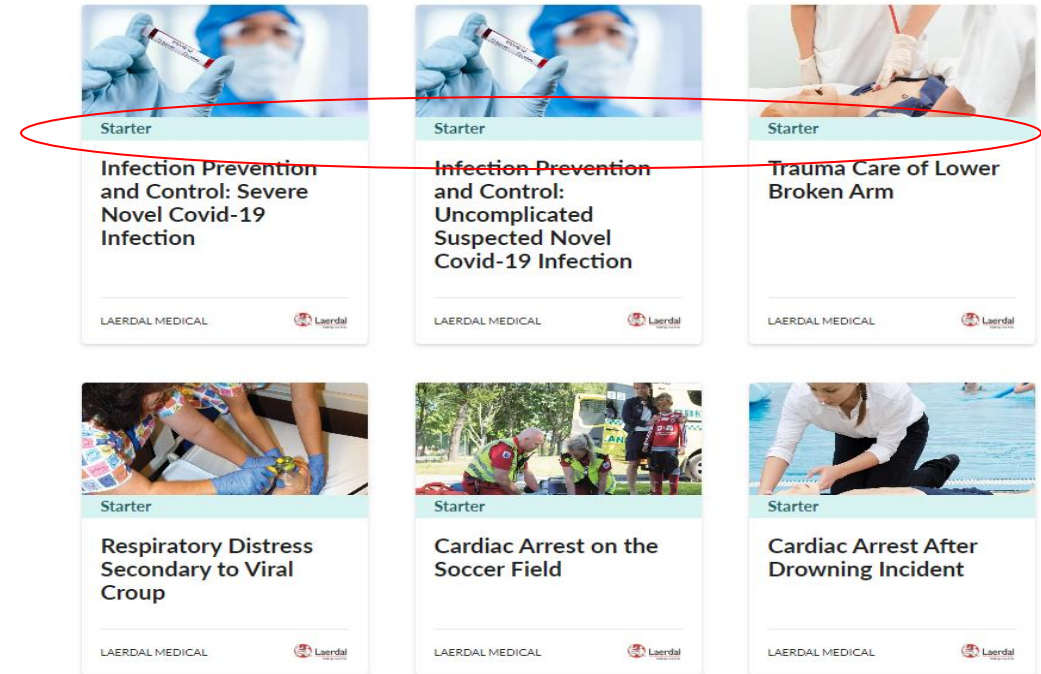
Starter

Infection Prevention and Control: Severe Novel Covid-19 Infection

LAERDAL MEDICAL

Laerdal

Starter

Infection Prevention and Control: Uncomplicated Suspected Novel Covid-19 Infection

LAERDAL MEDICAL

Laerdal

Starter

Trauma Care of Lower Broken Arm

LAERDAL MEDICAL

Laerdal

Starter

Respiratory Distress Secondary to Viral Croup

LAERDAL MEDICAL

Laerdal

Starter

Cardiac Arrest on the Soccer Field

LAERDAL MEDICAL

Laerdal

Starter

Cardiac Arrest After Drowning Incident

LAERDAL MEDICAL

Laerdal